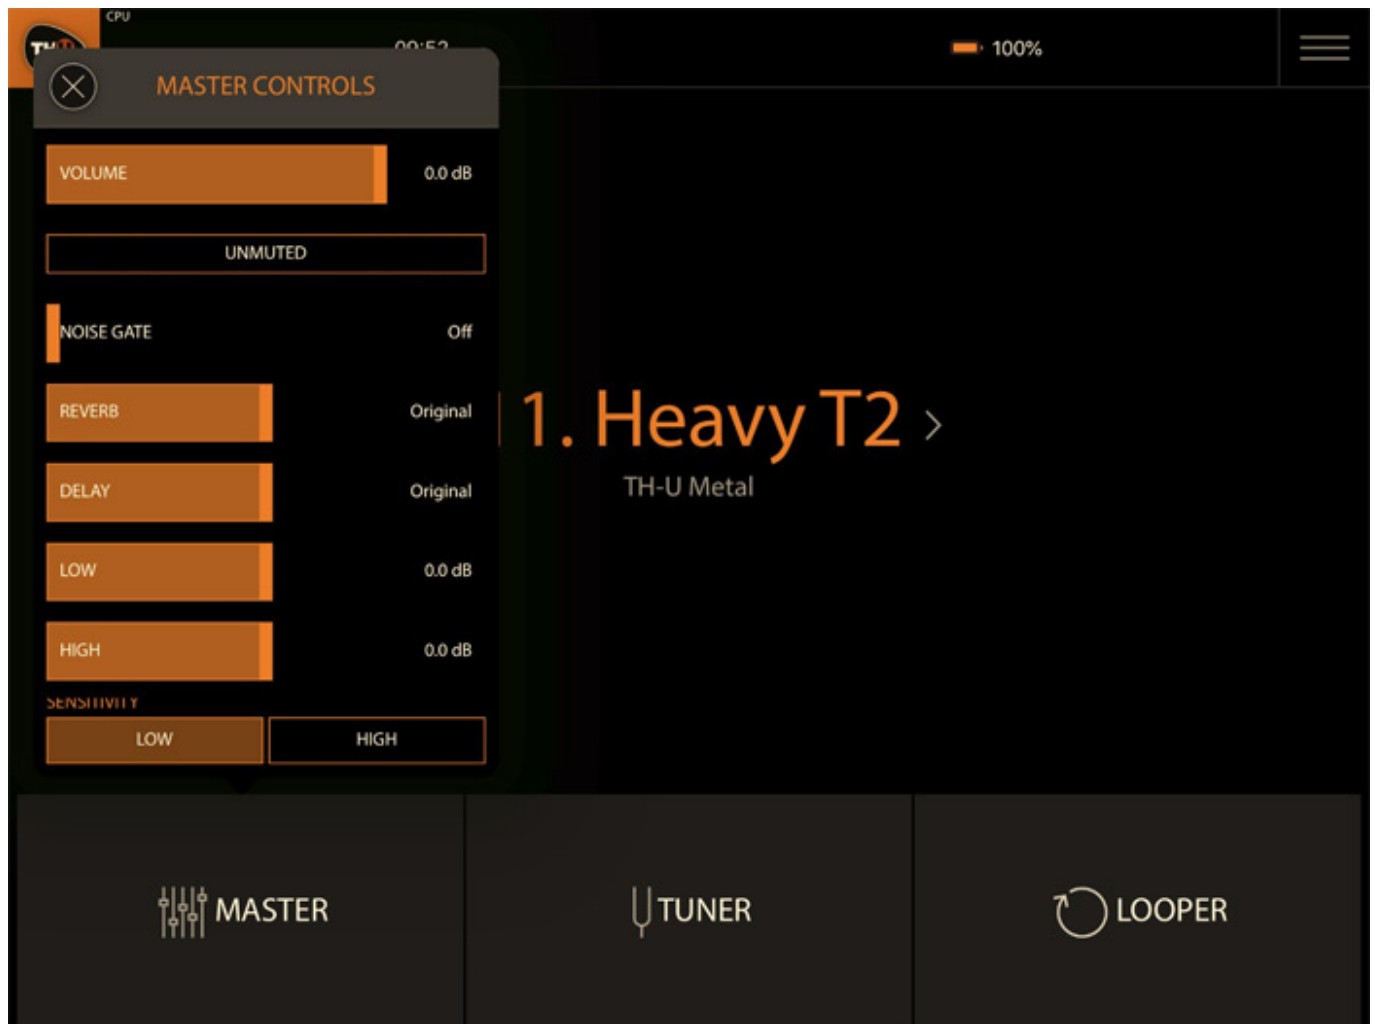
TH-U

CPU

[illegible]

100%

MASTER CONTROLS

VOLUME 0.0 dB

UNMUTED

NOISE GATE Off

REVERB Original

DELAY Original

LOW 0.0 dB

HIGH 0.0 dB

SENSITIVITY

LOW HIGH

1. Heavy T2 ›

TH-U Metal

MASTER

TUNER

LOOPER